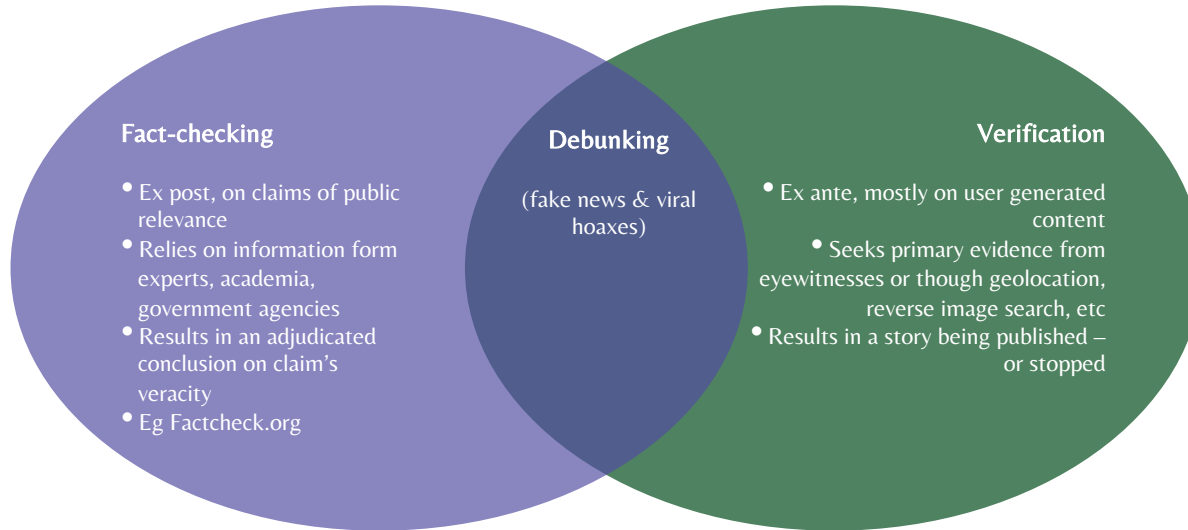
Fact-checking

• Ex post, on claims of public relevance
• Relies on information form experts, academia, government agencies
• Results in an adjudicated conclusion on claim's veracity
• Eg Factcheck.org

Debunking

(fake news & viral hoaxes)

Verification

• Ex ante, mostly on user generated content
• Seeks primary evidence from eyewitnesses or though geolocation, reverse image search, etc
• Results in a story being published – or stopped